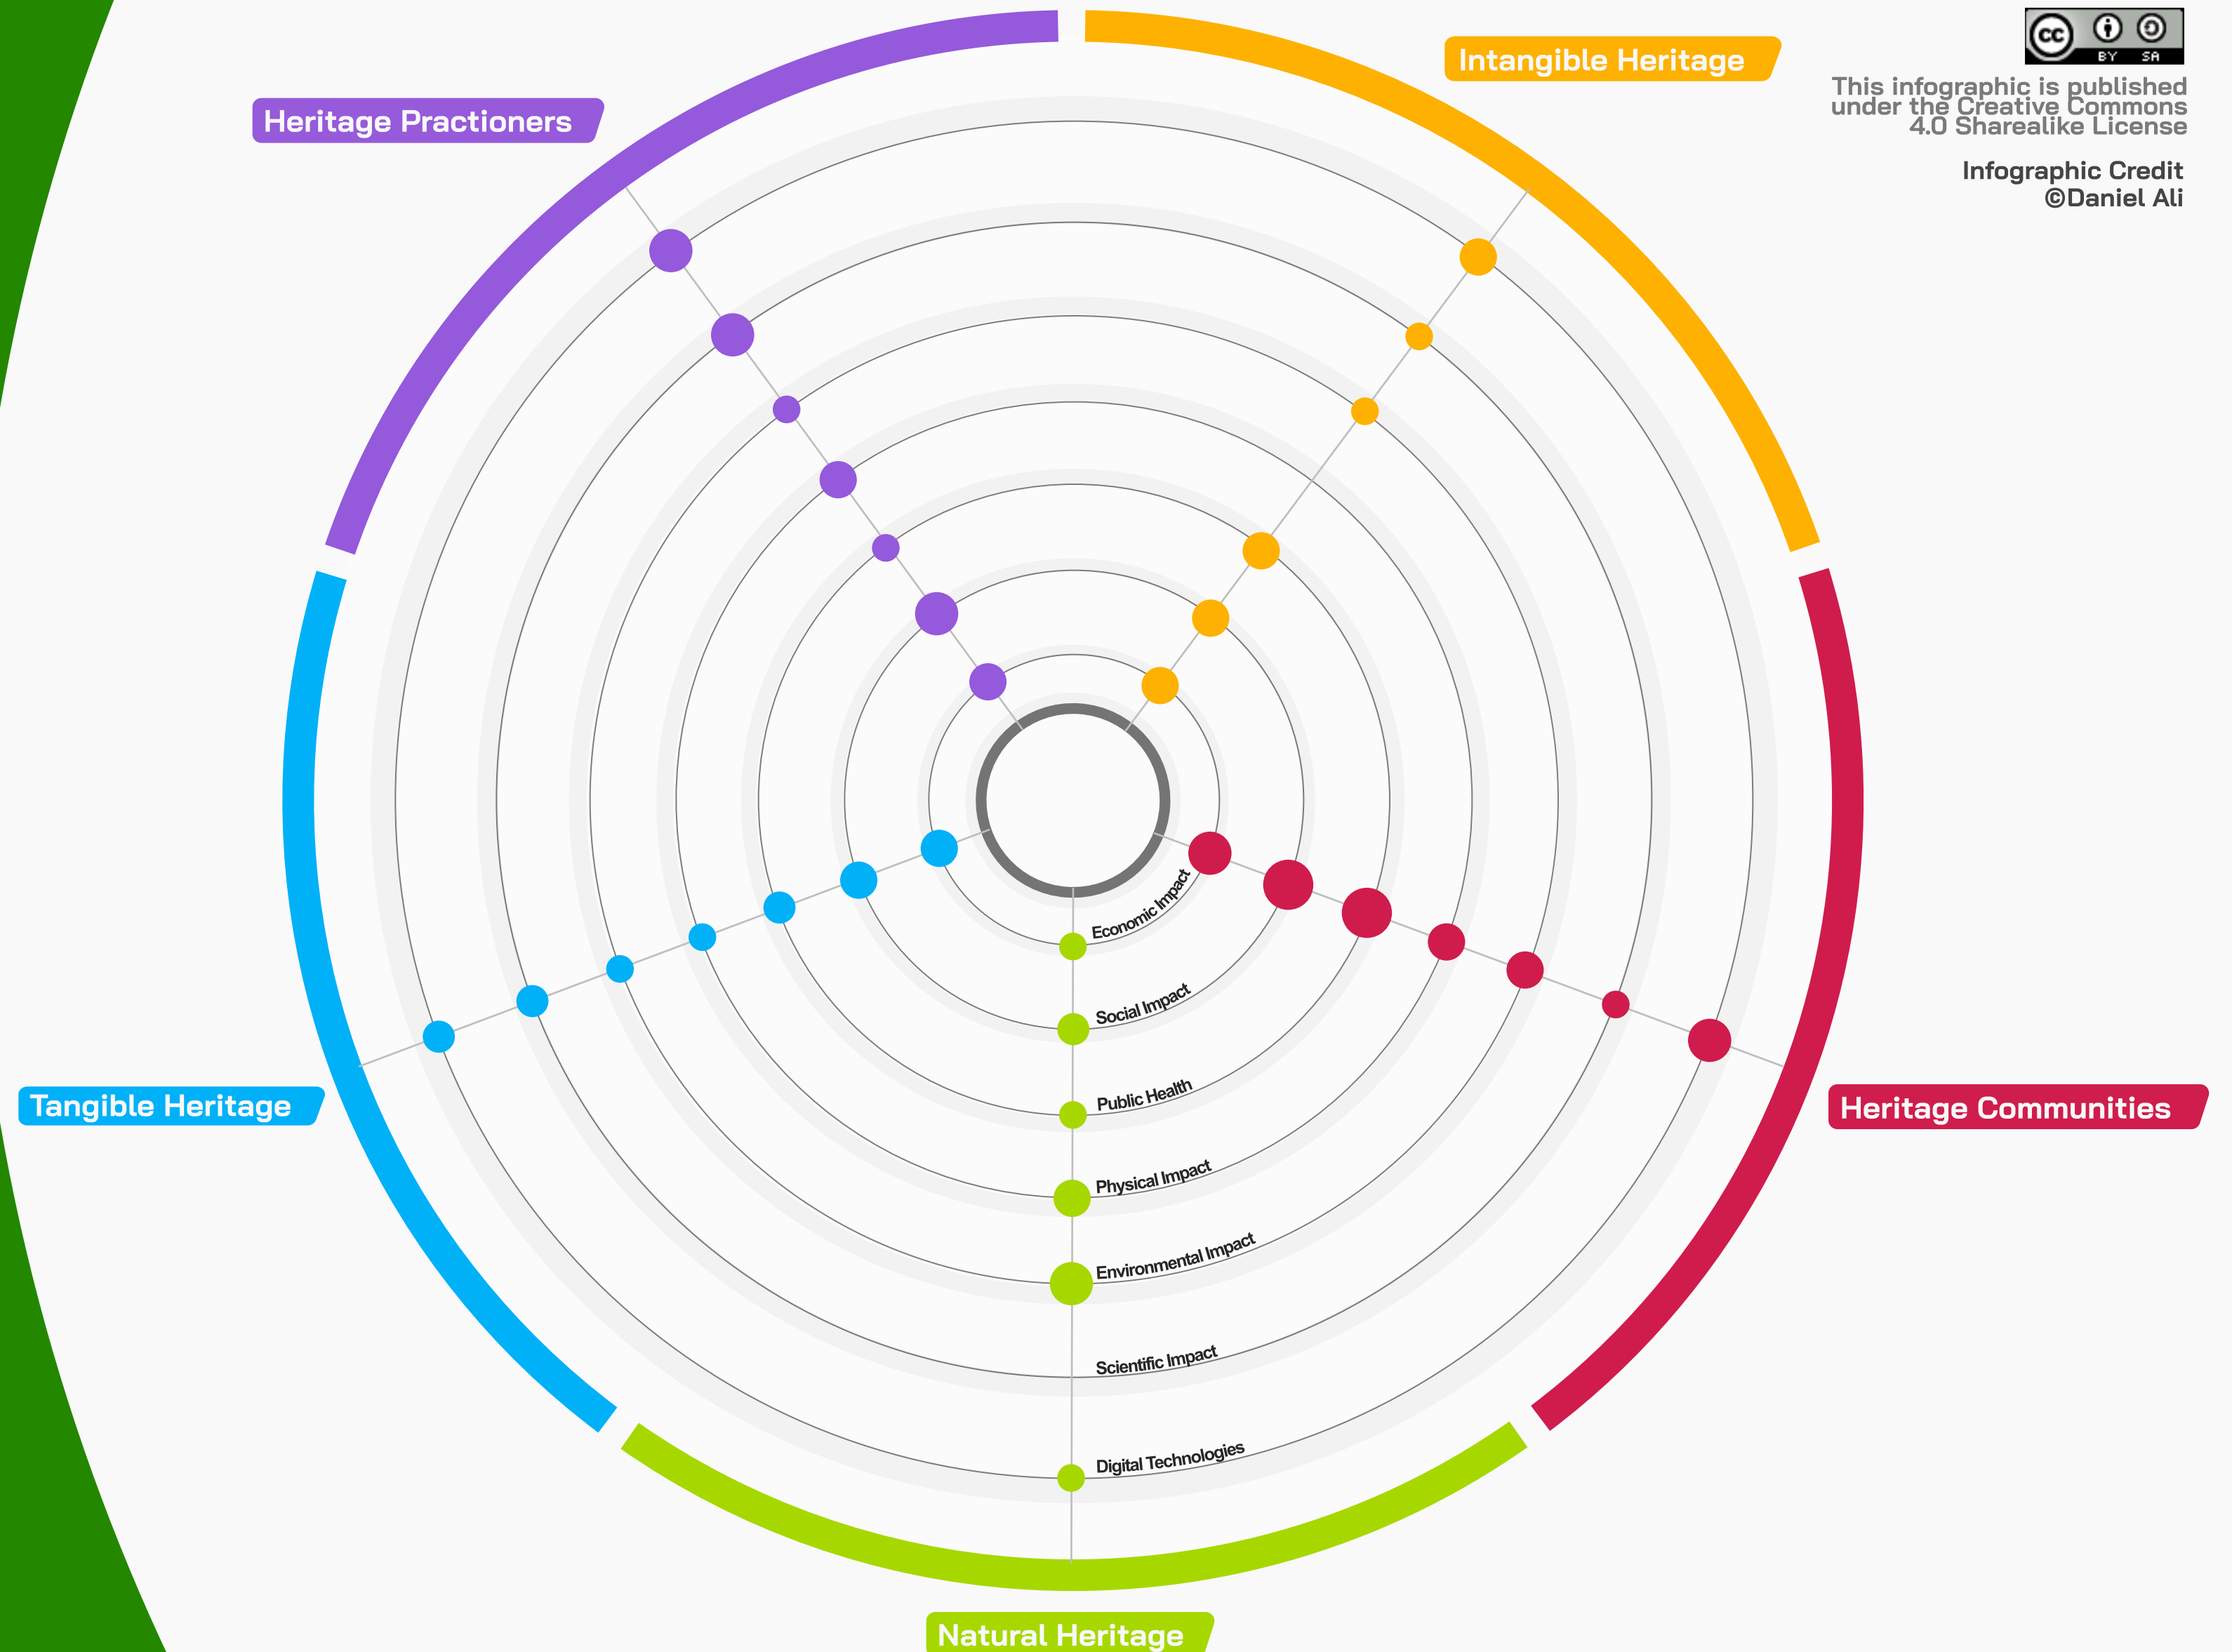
cc BY SA

This infographic is published under the Creative Commons 4.0 Sharealike License

Infographic Credit
©Daniel Ali

Heritage Practioners

Intangible Heritage

Tangible Heritage

Heritage Communities

Natural Heritage

Economic Impact
Social Impact
Public Health
Physical Impact
Environmental Impact
Scientific Impact
Digital Technologies